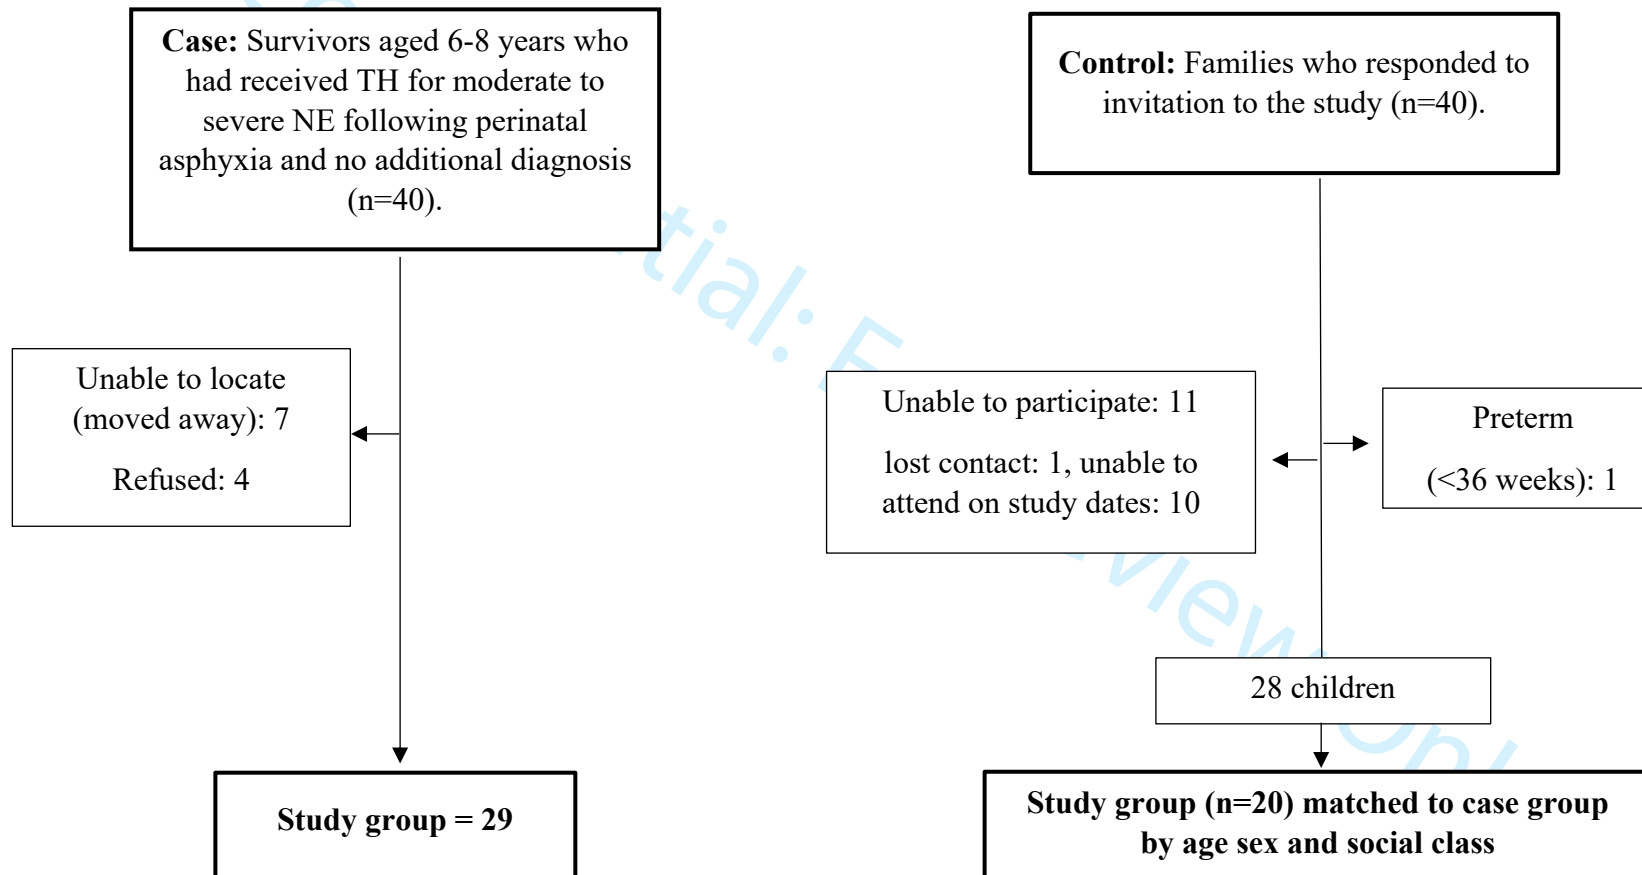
**Case:** Survivors aged 6-8 years who had received TH for moderate to severe NE following perinatal asphyxia and no additional diagnosis (n=40).

**Control:** Families who responded to invitation to the study (n=40).

Unable to locate (moved away): 7

Refused: 4

Unable to participate: 11

lost contact: 1, unable to attend on study dates: 10

Preterm

(<36 weeks): 1

28 children

**Study group = 29**

**Study group (n=20) matched to case group by age sex and social class**

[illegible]tial: F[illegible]view Onl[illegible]